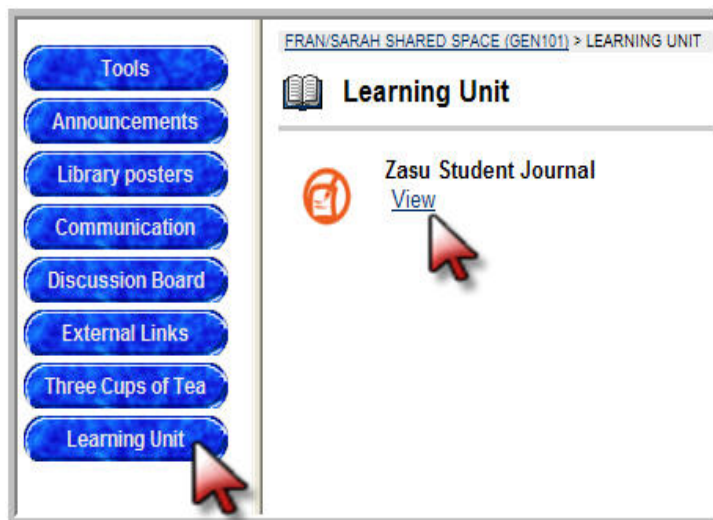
Tools
Announcements
Library posters
Communication
Discussion Board
External Links
Three Cups of Tea
Learning Unit

FRAN/SARAH SHARED SPACE (GEN101) > LEARNING UNIT

Learning Unit

Zasu Student Journal
View